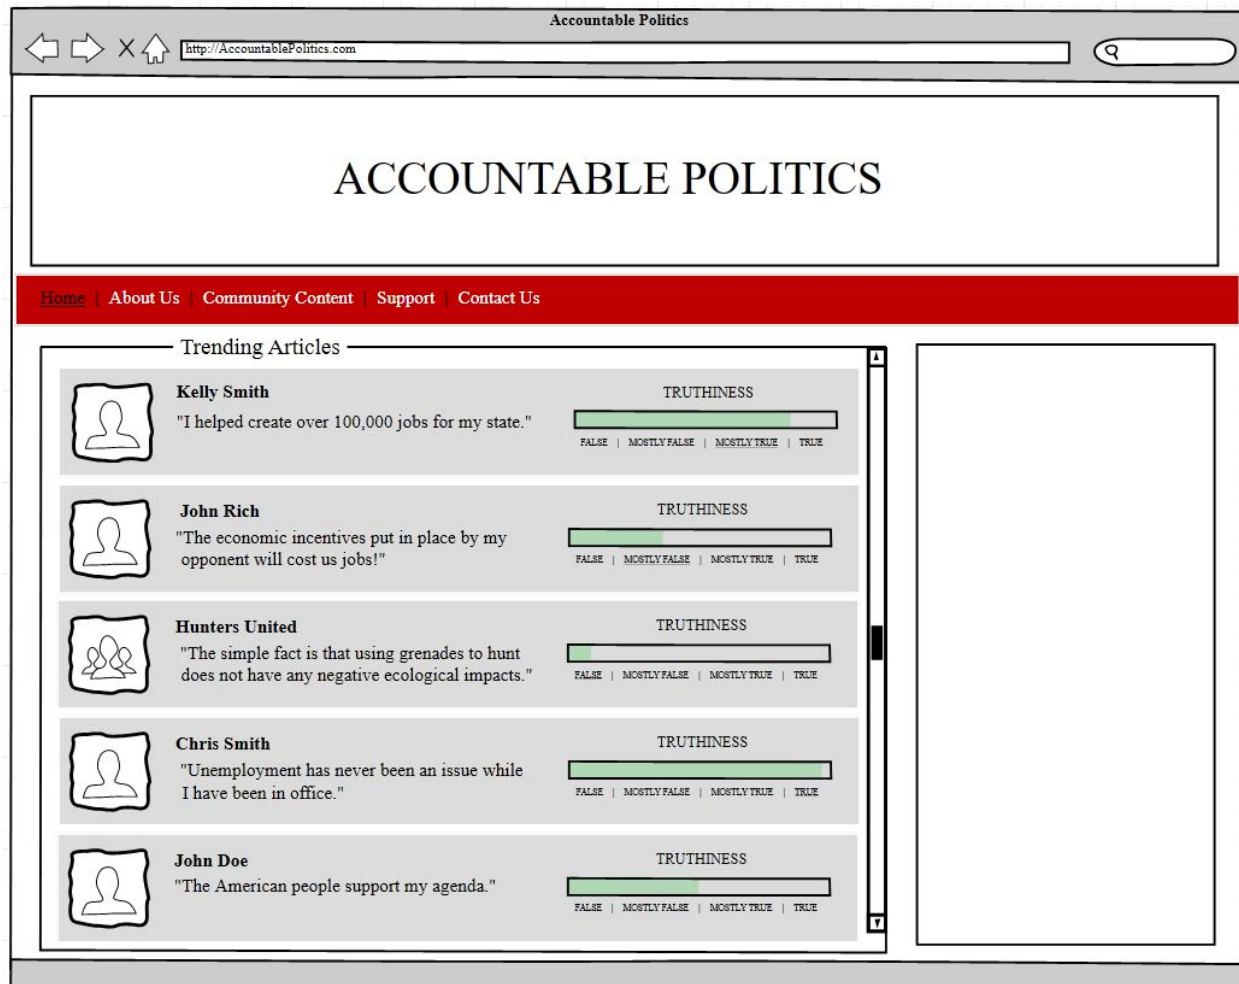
Accountable Politics

http://AccountablePolitics.com

ACCOUNTABLE POLITICS

Home | About Us | Community Content | Support | Contact Us

Trending Articles

Kelly Smith
"I helped create over 100,000 jobs for my state."
TRUTHINESS
FALSE | MOSTLY FALSE | MOSTLY TRUE | TRUE

John Rich
"The economic incentives put in place by my opponent will cost us jobs!"
TRUTHINESS
FALSE | MOSTLY FALSE | MOSTLY TRUE | TRUE

Hunters United
"The simple fact is that using grenades to hunt does not have any negative ecological impacts."
TRUTHINESS
FALSE | MOSTLY FALSE | MOSTLY TRUE | TRUE

Chris Smith
"Unemployment has never been an issue while I have been in office."
TRUTHINESS
FALSE | MOSTLY FALSE | MOSTLY TRUE | TRUE

John Doe
"The American people support my agenda."
TRUTHINESS
FALSE | MOSTLY FALSE | MOSTLY TRUE | TRUE